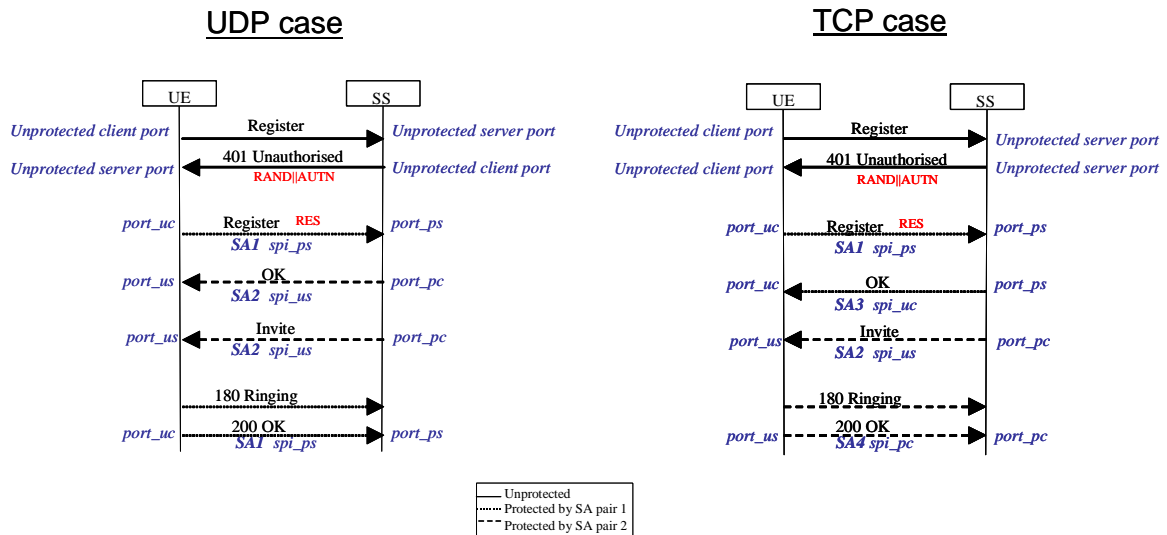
UDP case

UE

SS

Unprotected client port

Register

Unprotected server port

Unprotected server port

401 Unauthorised

RAND||AUTN

Unprotected client port

port_uc

Register RES

SA1 spi_ps

port_ps

port_us

OK

SA2 spi_us

port_pc

port_us

Invite

SA2 spi_us

port_pc

180 Ringing

port_uc

200 OK

SA1 spi_ps

port_ps

TCP case

UE

SS

Unprotected client port

Register

Unprotected server port

Unprotected client port

401 Unauthorised

RAND||AUTN

Unprotected server port

port_uc

Register RES

SA1 spi_ps

port_ps

port_uc

OK

SA3 spi_uc

port_ps

port_us

Invite

SA2 spi_us

port_pc

180 Ringing

port_us

200 OK

SA4 spi_pc

port_pc

Unprotected
Protected by SA pair 1
Protected by SA pair 2